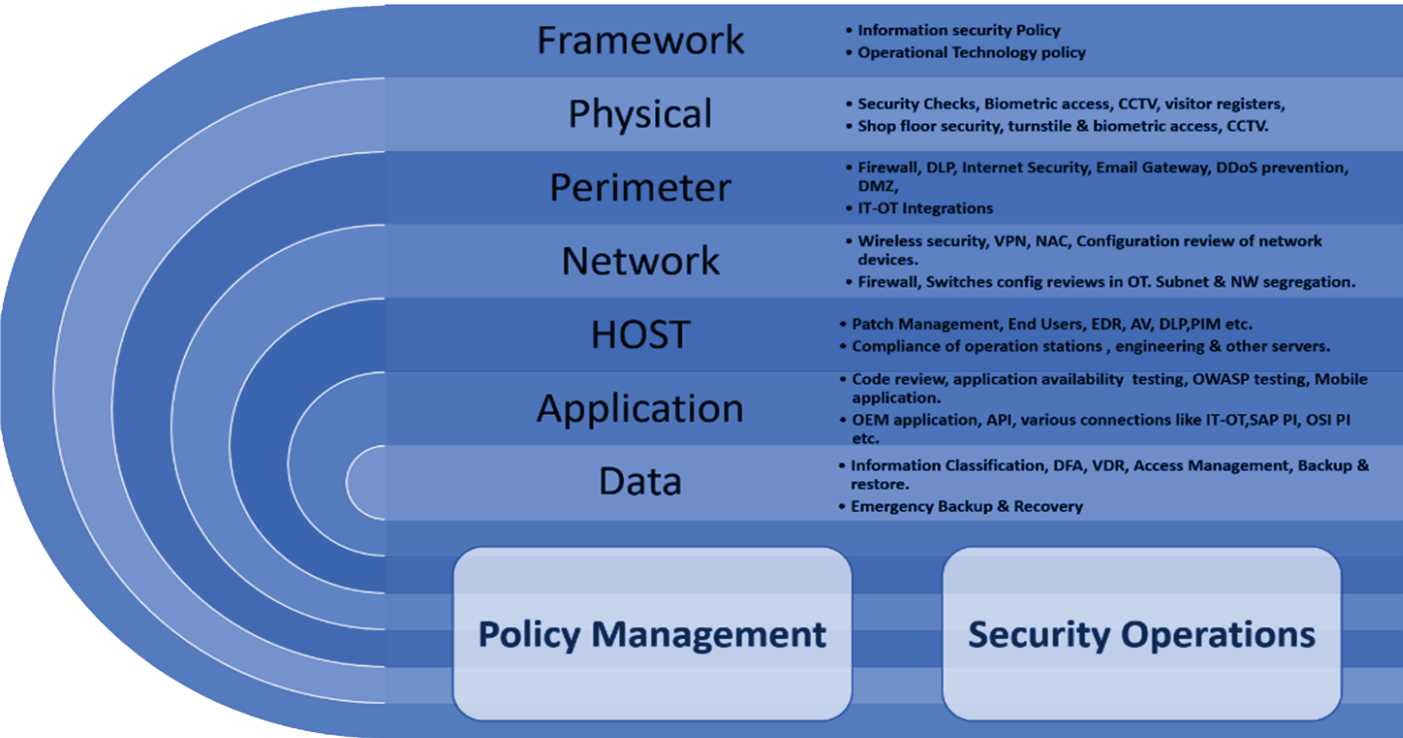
Framework

- Information security Policy
- Operational Technology policy

Physical

- Security Checks, Biometric access, CCTV, visitor registers,
- Shop floor security, turnstile & biometric access, CCTV.

Perimeter

- Firewall, DLP, Internet Security, Email Gateway, DDoS prevention, DMZ,
- IT-OT Integrations

Network

- Wireless security, VPN, NAC, Configuration review of network devices.
- Firewall, Switches config reviews in OT. Subnet & NW segregation.

HOST

- Patch Management, End Users, EDR, AV, DLP,PIM etc.
- Compliance of operation stations , engineering & other servers.

Application

- Code review, application availability testing, OWASP testing, Mobile application.
- OEM application, API, various connections like IT-OT,SAP PI, OSI PI etc.

Data

- Information Classification, DFA, VDR, Access Management, Backup & restore.
- Emergency Backup & Recovery

Policy Management

Security Operations